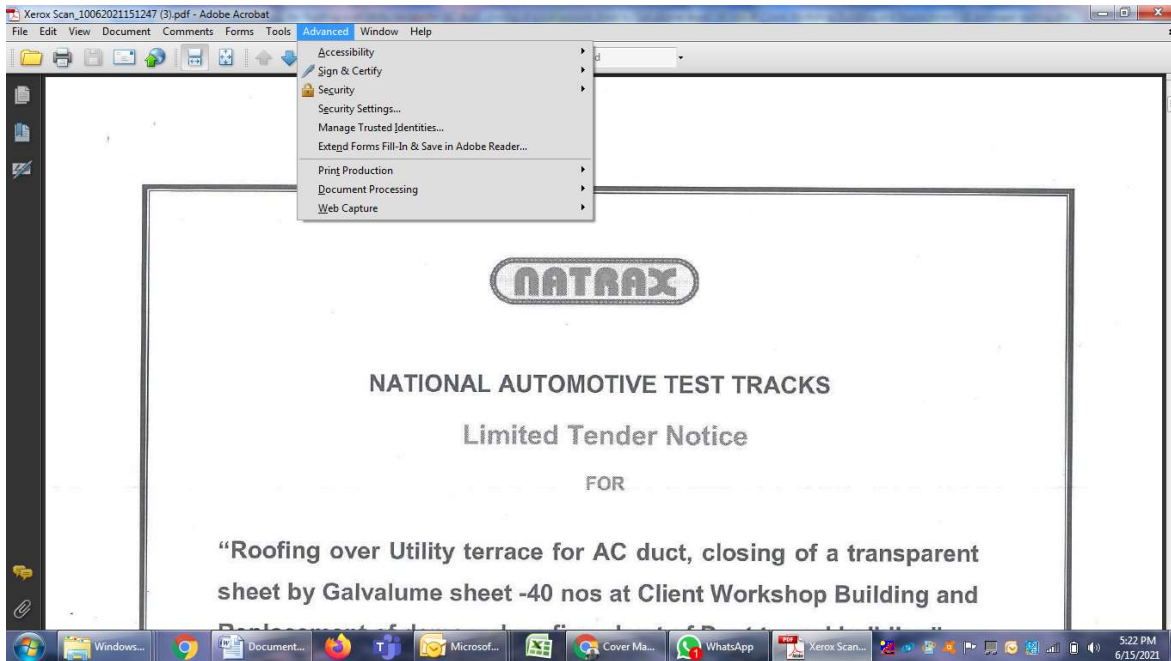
Xerox Scan_10062021151247 (3).pdf - Adobe Acrobat

File Edit View Document Comments Forms Tools Advanced Window Help

Accessibility
Sign & Certify
Security
Security Settings...
Manage Trusted Identities...
Extend Forms Fill-In & Save in Adobe Reader...
Print Production
Document Processing
Web Capture

NATRAX

NATIONAL AUTOMOTIVE TEST TRACKS

Limited Tender Notice

FOR

"Roofing over Utility terrace for AC duct, closing of a transparent sheet by Galvalume sheet -40 nos at Client Workshop Building and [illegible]

Windows... Document... Microsof... Cover Ma... WhatsApp Xerox Scan... 5:22 PM 6/15/2021